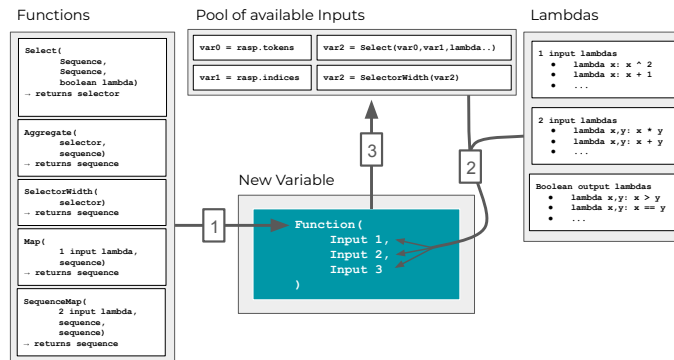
Functions

Select(
Sequence,
Sequence,
boolean lambda)
→ returns selector

Aggregate(
selector,
sequence)
→ returns sequence

SelectorWidth(
selector)
→ returns sequence

Map(
1 input lambda,
sequence)
→ returns sequence

SequenceMap(
2 input lambda,
sequence,
sequence)
→ returns sequence

Pool of available Inputs

| var0 = rasp.tokens | var2 = Select(var0,var1,lambda..) |
|---|---|
| var1 = rasp.indices | var2 = SelectorWidth(var2) |

Lambdas

1 input lambdas
• lambda x: x ^ 2
• lambda x: x + 1
• ...

2 input lambdas
• lambda x,y: x * y
• lambda x,y: x + y
• ...

Boolean output lambdas
• lambda x,y: x > y
• lambda x,y: x == y
• ...

New Variable

Function(
Input 1,
Input 2,
Input 3
)

1

2

3